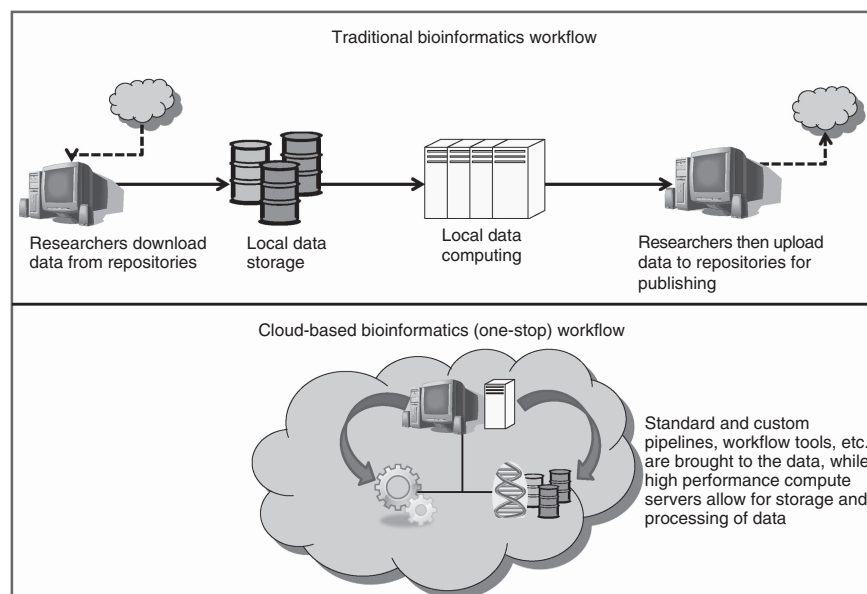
Traditional bioinformatics workflow

Researchers download data from repositories

Local data storage

Local data computing

Researchers then upload data to repositories for publishing

Cloud-based bioinformatics (one-stop) workflow

Standard and custom pipelines, workflow tools, etc. are brought to the data, while high performance compute servers allow for storage and processing of data